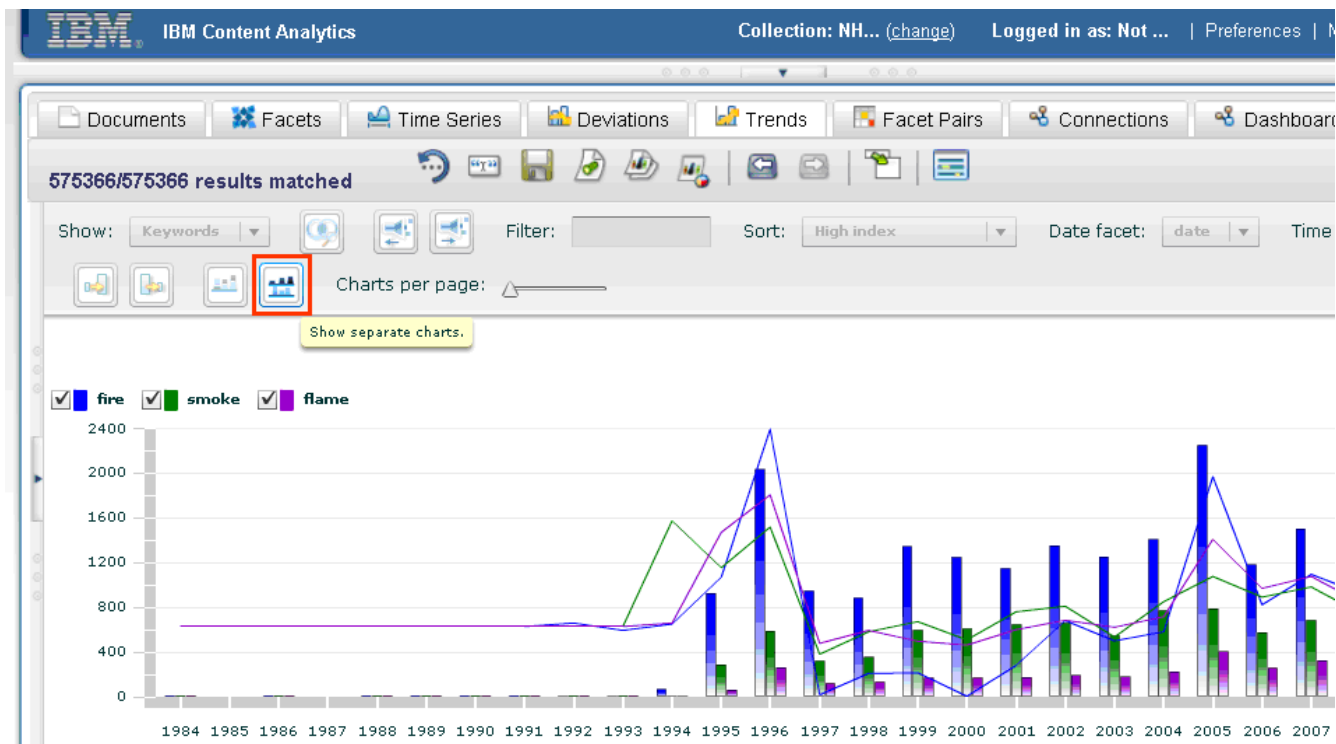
IBM IBM Content Analytics

Collection: NH... (change) Logged in as: Not ... | Preferences | M

Documents Facets Time Series Deviations Trends Facet Pairs Connections Dashboard

575366/575366 results matched

Show: Keywords Filter: Sort: High index Date facet: date Time

Charts per page:

Show separate charts.

fire smoke flame

2400
2000
1600
1200
800
400
0

1984 1985 1986 1987 1988 1989 1990 1991 1992 1993 1994 1995 1996 1997 1998 1999 2000 2001 2002 2003 2004 2005 2006 2007